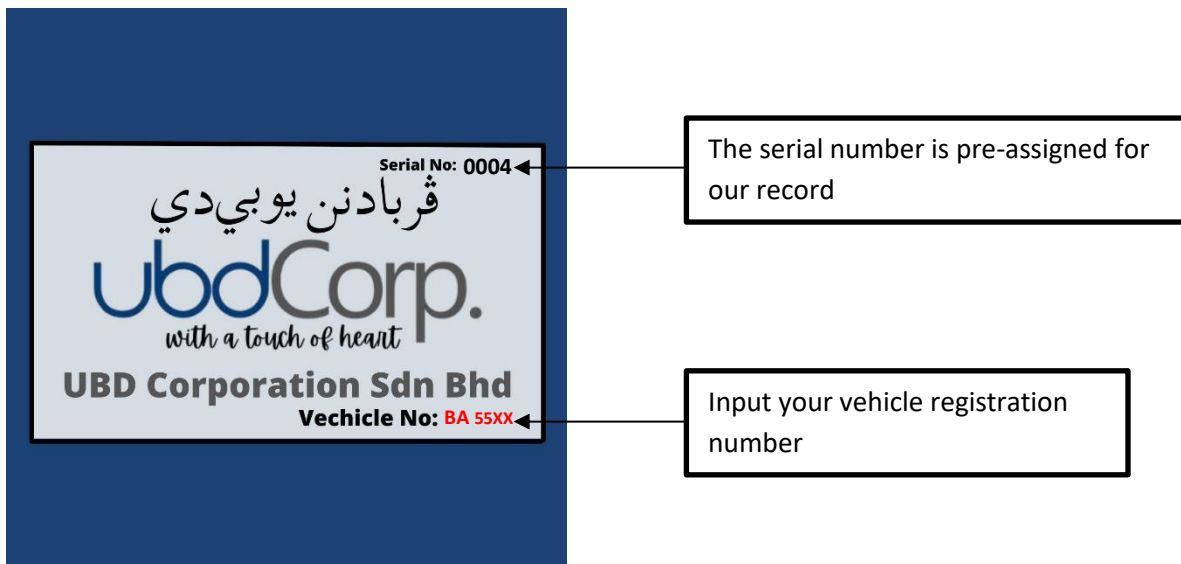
Serial No: 0004

ڤربادنن يوبيدي

ubdCorp.

with a touch of heart

UBD Corporation Sdn Bhd

Vechicle No: BA 55XX

The serial number is pre-assigned for our record

Input your vehicle registration number